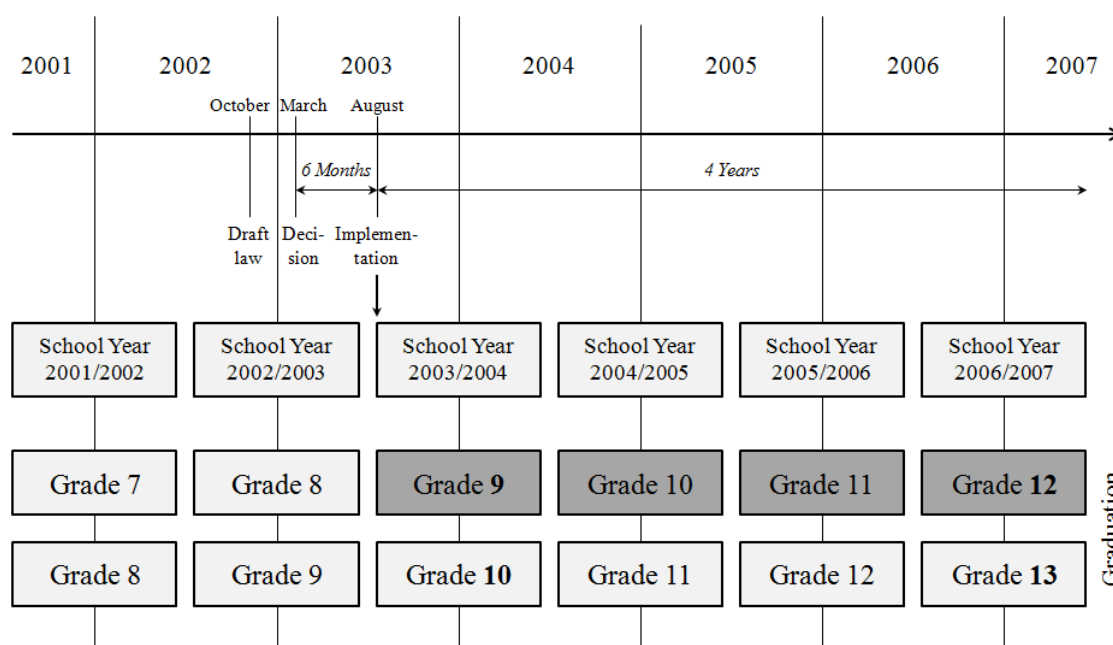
2001 2002 2003 2004 2005 2006 2007

October March August

6 Months

4 Years

Draft law

Decision

Implementation

School Year 2001/2002

School Year 2002/2003

School Year 2003/2004

School Year 2004/2005

School Year 2005/2006

School Year 2006/2007

Grade 7

Grade 8

Grade **9**

Grade 10

Grade 11

Grade **12**

Grade 8

Grade 9

Grade **10**

Grade 11

Grade 12

Grade **13**

Graduation